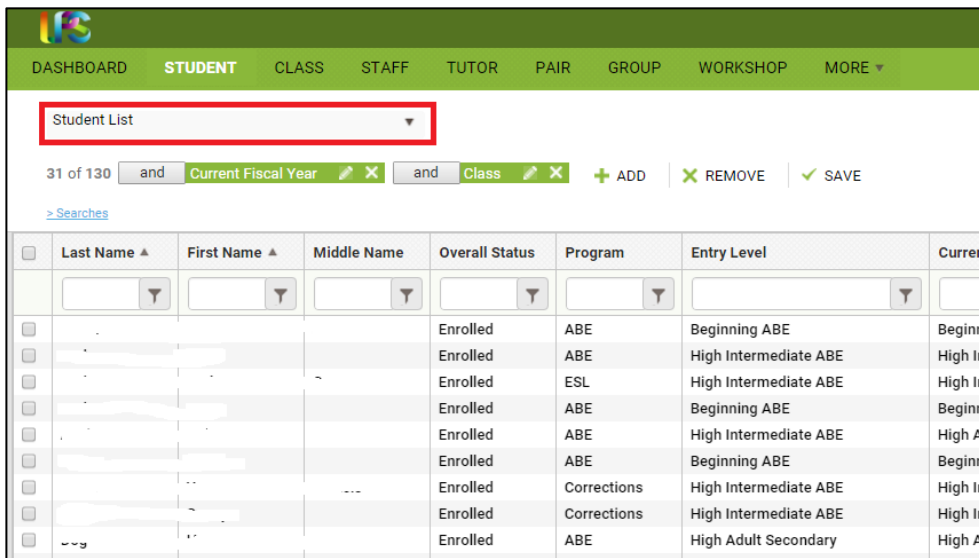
DASHBOARD STUDENT CLASS STAFF TUTOR PAIR GROUP WORKSHOP MORE ▾

Student List ▾

31 of 130 and Current Fiscal Year and Class + ADD ✕ REMOVE ✓ SAVE

> Searches

| | Last Name ▲ | First Name ▲ | Middle Name | Overall Status | Program | Entry Level | Curre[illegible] |
|---|---|---|---|---|---|---|---|
| | | | | Enrolled | ABE | Beginning ABE | Begin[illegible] |
| | | | | Enrolled | ABE | High Intermediate ABE | High I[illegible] |
| | | | | Enrolled | ESL | High Intermediate ABE | High I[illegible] |
| | | | | Enrolled | ABE | Beginning ABE | Begin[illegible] |
| | | | | Enrolled | ABE | High Intermediate ABE | High A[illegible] |
| | | | | Enrolled | ABE | Beginning ABE | Begin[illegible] |
| | | | | Enrolled | Corrections | High Intermediate ABE | High I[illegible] |
| | | | | Enrolled | Corrections | High Intermediate ABE | High I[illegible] |
| | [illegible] | | | Enrolled | ABE | High Adult Secondary | High A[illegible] |